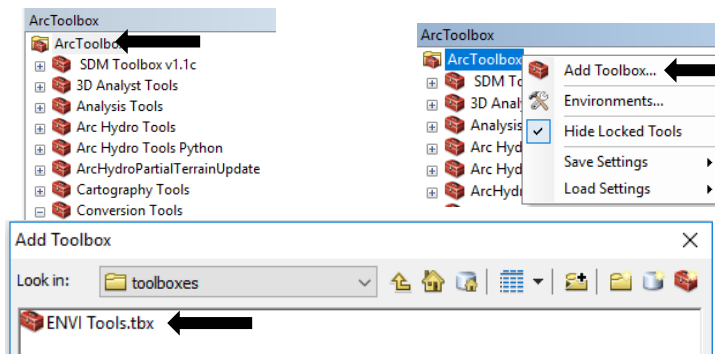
ArcToolbox

ArcToolbox
SDM Toolbox v1.1c
3D Analyst Tools
Analysis Tools
Arc Hydro Tools
Arc Hydro Tools Python
ArcHydroPartialTerrainUpdate
Cartography Tools
Conversion Tools

ArcToolbox

ArcToolbox
SDM To
3D Analy
Analysis
Arc Hyd
Arc Hyd
ArcHydr

Add Toolbox...
Environments...
Hide Locked Tools
Save Settings
Load Settings

Add Toolbox
Look in: toolboxes
ENVI Tools.tbx